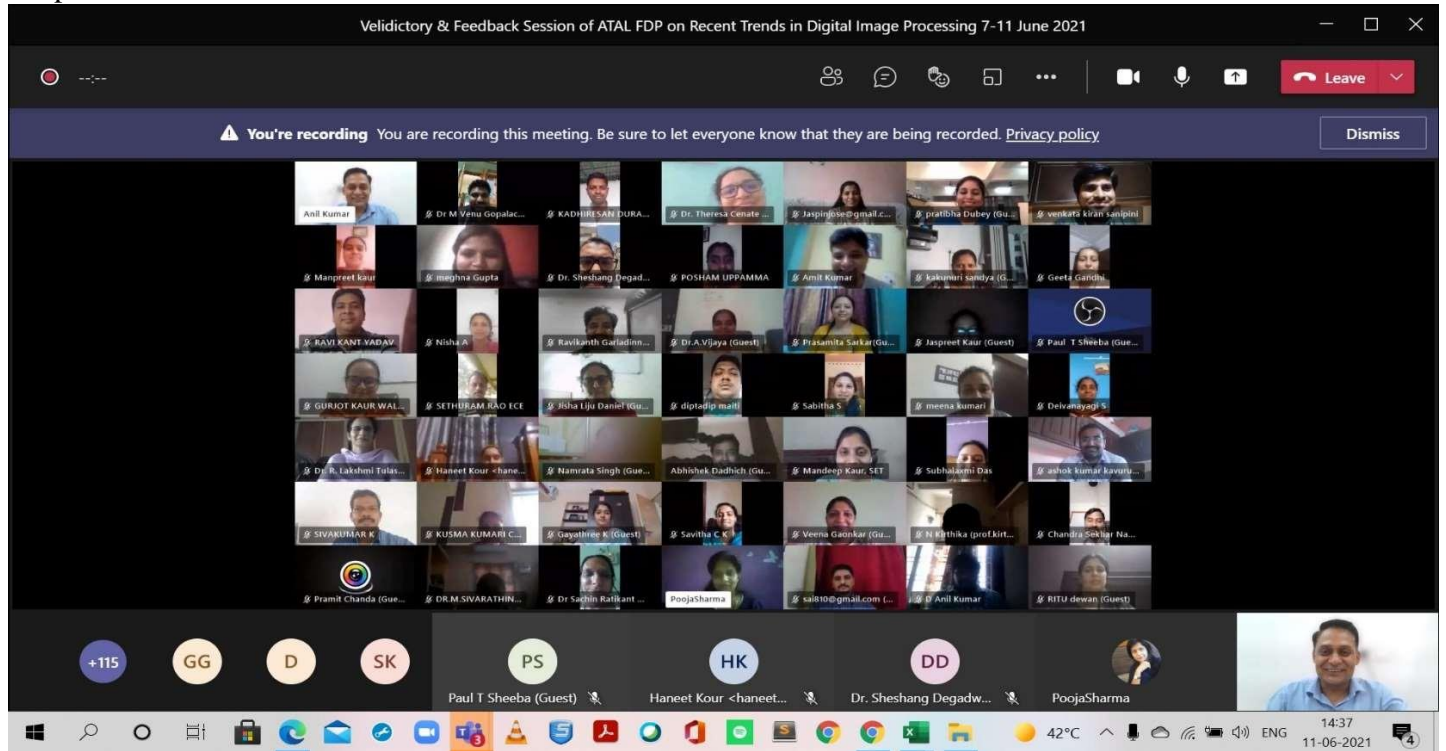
Velidictory & Feedback Session of ATAL FDP on Recent Trends in Digital Image Processing 7-11 June 2021

--:--

Leave

You're recording You are recording this meeting. Be sure to let everyone know that they are being recorded. Privacy policy

Dismiss

Anil Kumar
Dr M Venu Gopalac...
KADHIRESAN DURA...
Dr. Theresa Cenate ...
Jaspinjose@gmail.c...
pratibha Dubey (Gu...
venkata kiran sanipini

Manpreet kaur
meghna Gupta
Dr. Sheshang Degad...
POSHAM UPPAMMA
Amit Kumar
kakunuri sandya (G...
Geeta Gandhi

RAVI KANT YADAV
Nisha A
Ravikanth Garladinn...
Dr.A.Vijaya (Guest)
Prasamita Sarkar(Gu...
Jaspreet Kaur (Guest)
Paul T Sheeba (Gue...

GURJOT KAUR WAL...
SETHURAM RAO ECE
Jisha Liju Daniel (Gu...
diptadip maiti
Sabitha S
meena kumari
Deivanayagi S

Dr. R. Lakshmi Tulas...
Haneet Kour <hane...
Namrata Singh (Gue...
Abhishek Dadhich (Gu...
Mandeep Kaur, SET
Subhalaxmi Das
ashok kumar kavuru...

SIVAKUMAR K
KUSMA KUMARI C...
Gayathree K (Guest)
Savitha C K
Veena Gaonkar (Gu...
N Kirthika (prof.kirt...
Chandra Sekhar Na...

Pramit Chanda (Gue...
DR.M.SIVARATHIN...
Dr Sachin Ratikant ...
PoojaSharma
sai810@gmail.com (...
D Anil Kumar
RITU dewan (Guest)

+115 GG D SK PS HK DD

Paul T Sheeba (Guest)
Haneet Kour <haneet...
Dr. Sheshang Degadw...
PoojaSharma

42°C ENG 14:37 11-06-2021 4